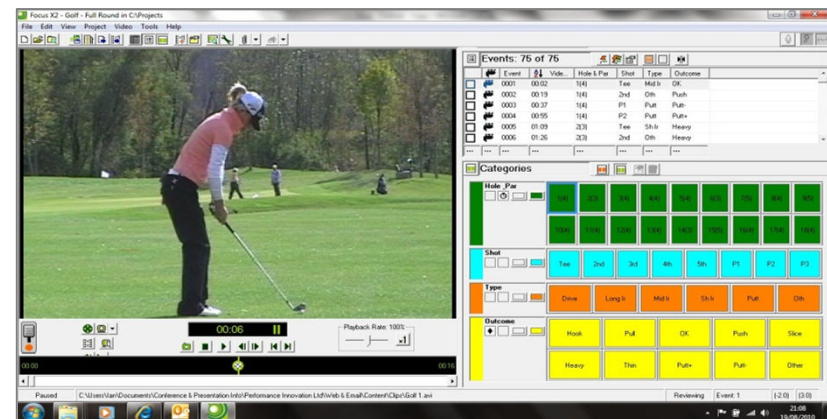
Focus X2 - Golf - Full Round in C:\Projects

File Edit View Project Video Tools Help

Events: 75 of 75

| | | Event | Vide... | Hole & Par | Shot | Type | Outcome |
|---|---|---|---|---|---|---|---|
| | | 0001 | 00:02 | 1(4) | Tee | Mid Ir | OK |
| | | 0002 | 00:19 | 1(4) | 2nd | Oth | Push |
| | | 0003 | 00:37 | 1(4) | P1 | Putt | Putt- |
| | | 0004 | 00:55 | 1(4) | P2 | Putt | Putt+ |
| | | 0005 | 01:09 | 2(3) | Tee | Sh Ir | Heavy |
| | | 0006 | 01:26 | 2(3) | 2nd | Putt | Heavy |

Categories

Hole_Par
1(4) 2(3) 3(4) 4(4) 5(4) 6(3) 7(5) 8(4) 9(5)
10(4) 11(4) 12(4) 13(4) 14(3) 15(5) 16(4) 17(4) 18(4)

Shot
Tee 2nd 3rd 4th 5th P1 P2 P3

Type
Drive Long Ir Mid Ir Sh Ir Putt Oth

Outcome
Hook Pull OK Push Slice
Heavy Thin Putt+ Putt- Other

00:06

Playback Rate: 100%

00:00

00:16

Paused C:\Users\Van\Documents\Conference & Presentation Info\Performance Innovation Ltd\Web & Email\Content\Clips\Golf 1.avi Reviewing Event: 1 (-2.0) (3.0)

21:08
19/06/2010